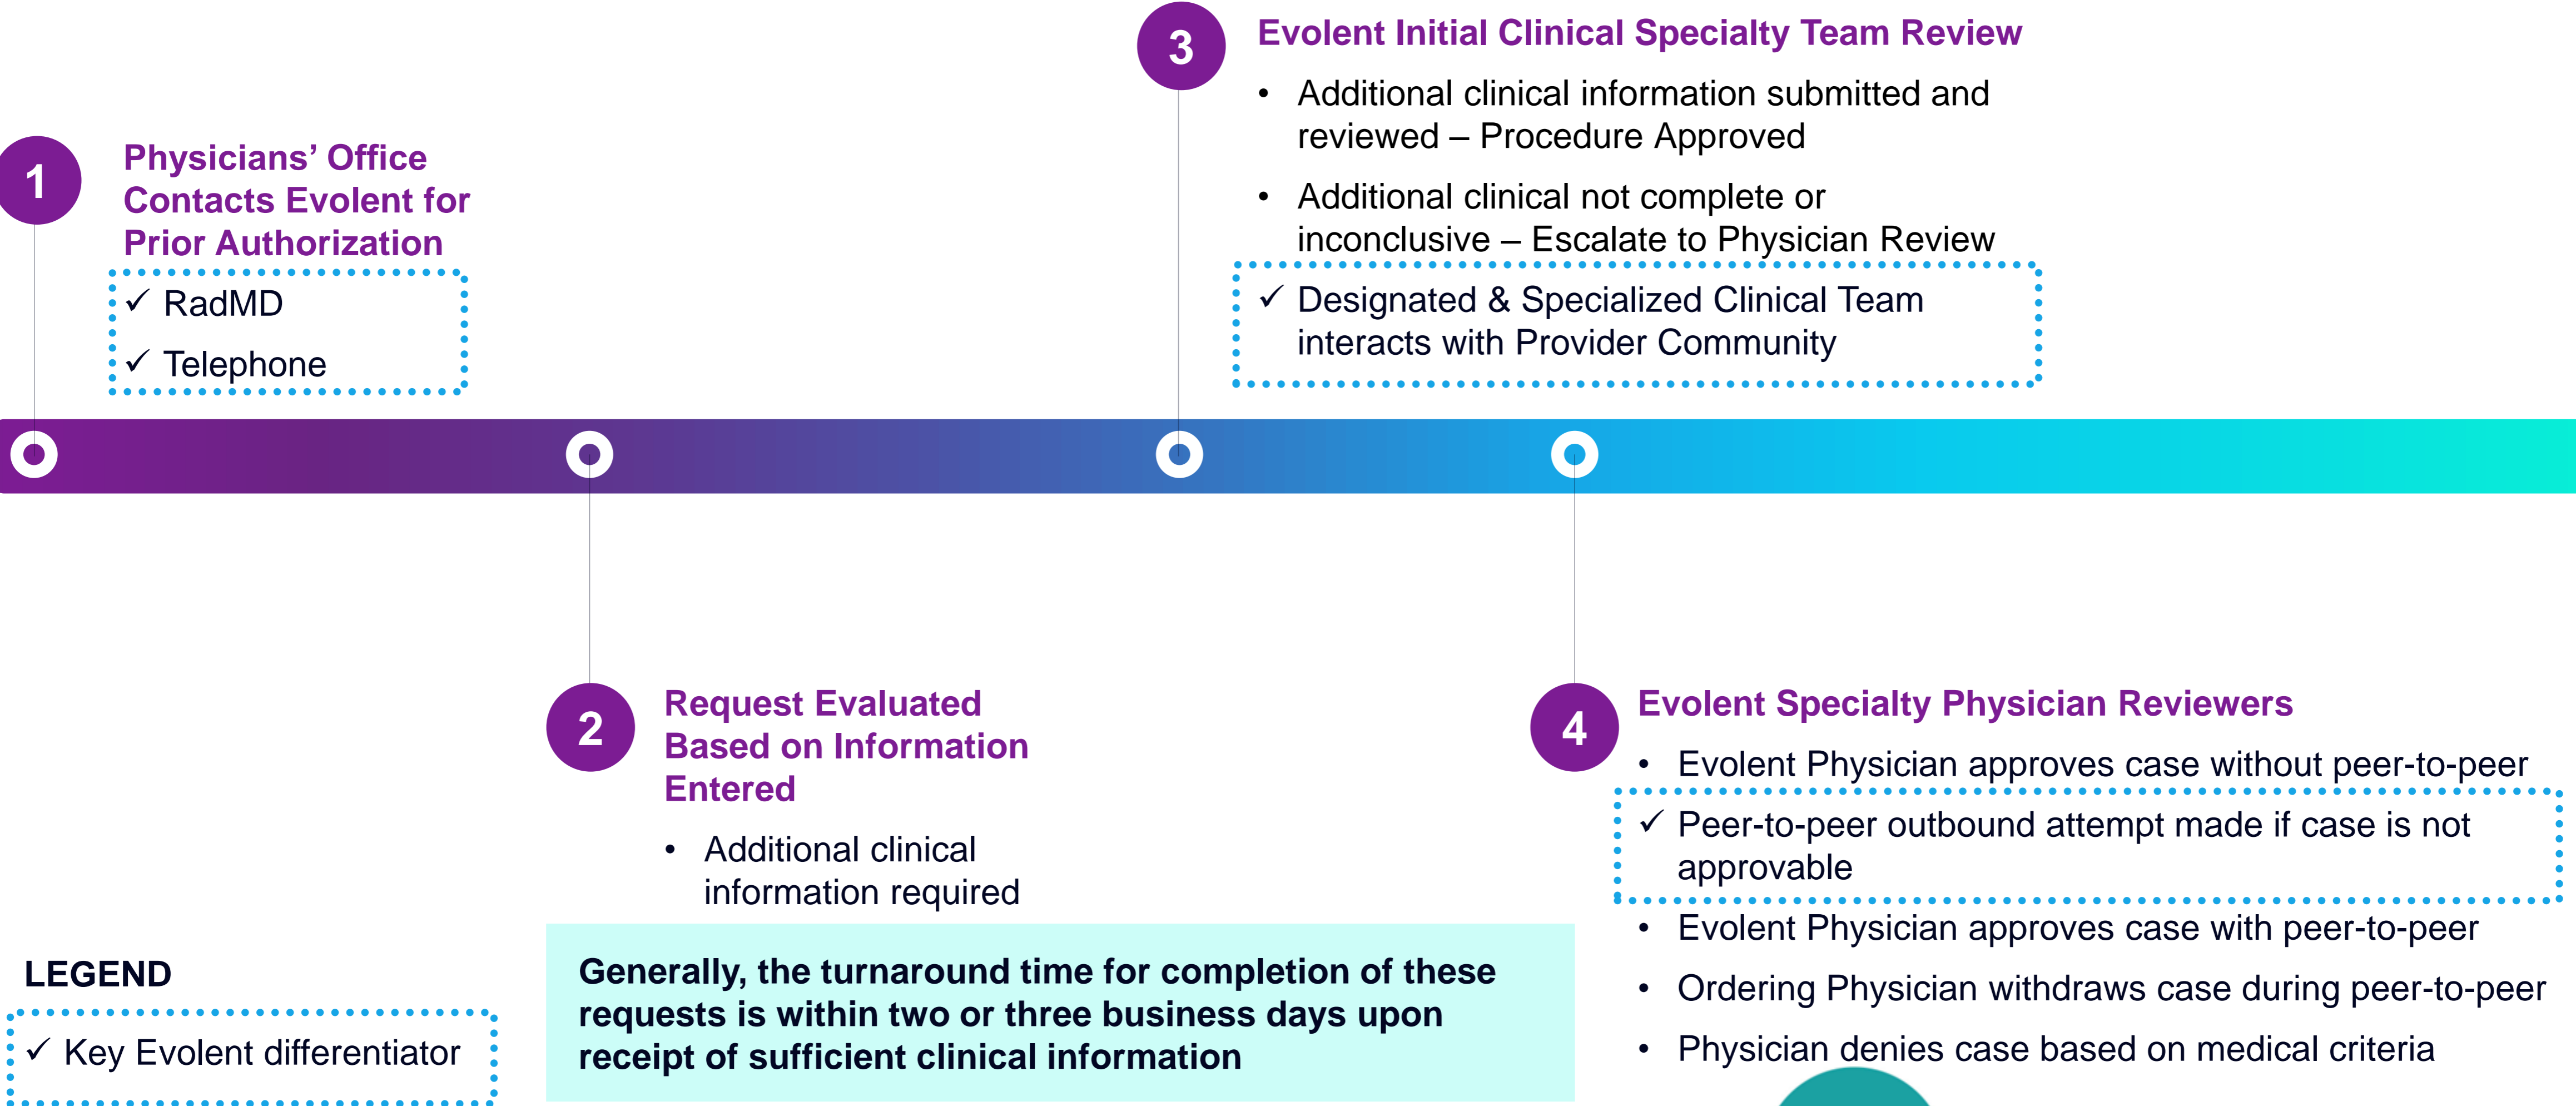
3

Evolent Initial Clinical Specialty Team Review

- Additional clinical information submitted and reviewed – Procedure Approved
- Additional clinical not complete or inconclusive – Escalate to Physician Review

✓ Designated & Specialized Clinical Team interacts with Provider Community

1

Physicians' Office Contacts Evolent for Prior Authorization

✓ RadMD
✓ Telephone

2

Request Evaluated Based on Information Entered

- Additional clinical information required

4

Evolent Specialty Physician Reviewers

- Evolent Physician approves case without peer-to-peer

✓ Peer-to-peer outbound attempt made if case is not approvable

- Evolent Physician approves case with peer-to-peer
- Ordering Physician withdraws case during peer-to-peer
- Physician denies case based on medical criteria

LEGEND

✓ Key Evolent differentiator

Generally, the turnaround time for completion of these requests is within two or three business days upon receipt of sufficient clinical information